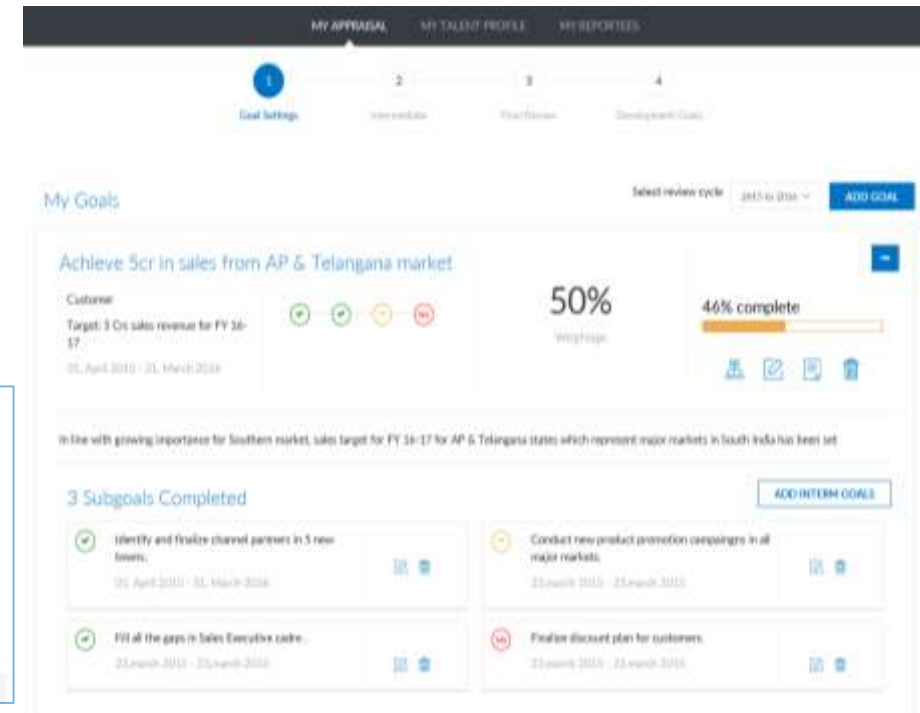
MY APPRAISAL MY TALENT PROFILE MY REPORTEES

1 Goal Settings 2 Intermediate 3 Final Review 4 Development Goals

My Goals

Select review cycle 2015 to 2016 ADD GOAL

Achieve 5cr in sales from AP & Telangana market

Customer

Target: 3 Cs sales revenue for FY 16-17

01 April 2015 - 31 March 2016

50%

Weightage

46% complete

In line with growing importance for Southern market, sales target for FY 16-17 for AP & Telangana states which represent major markets in South India has been set

3 Subgoals Completed

ADD INTERIM GOALS

Identify and finalize channel partners in 5 new towns.

01 April 2015 - 31 March 2016

Conduct new product promotion campaigns in all major markets.

23 march 2015 - 23 march 2015

Fill all the gaps in Sales Executive cadre .

23 march 2015 - 23 march 2015

Finalize discount plan for customers.

23 march 2015 - 23 march 2015